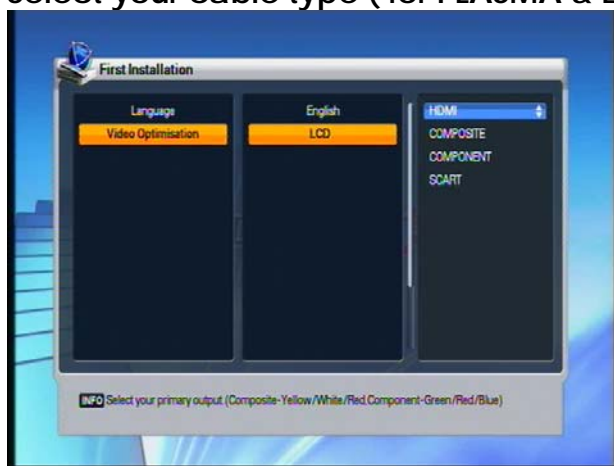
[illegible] your cable type (for PLASMA & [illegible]

First Installation

Language
Video Optimisation

English
LCD

HDMI
COMPOSITE
COMPONENT
SCART

INFO Select your primary output (Composite-Yellow/White/Red.Component-Green/Red/Blue)